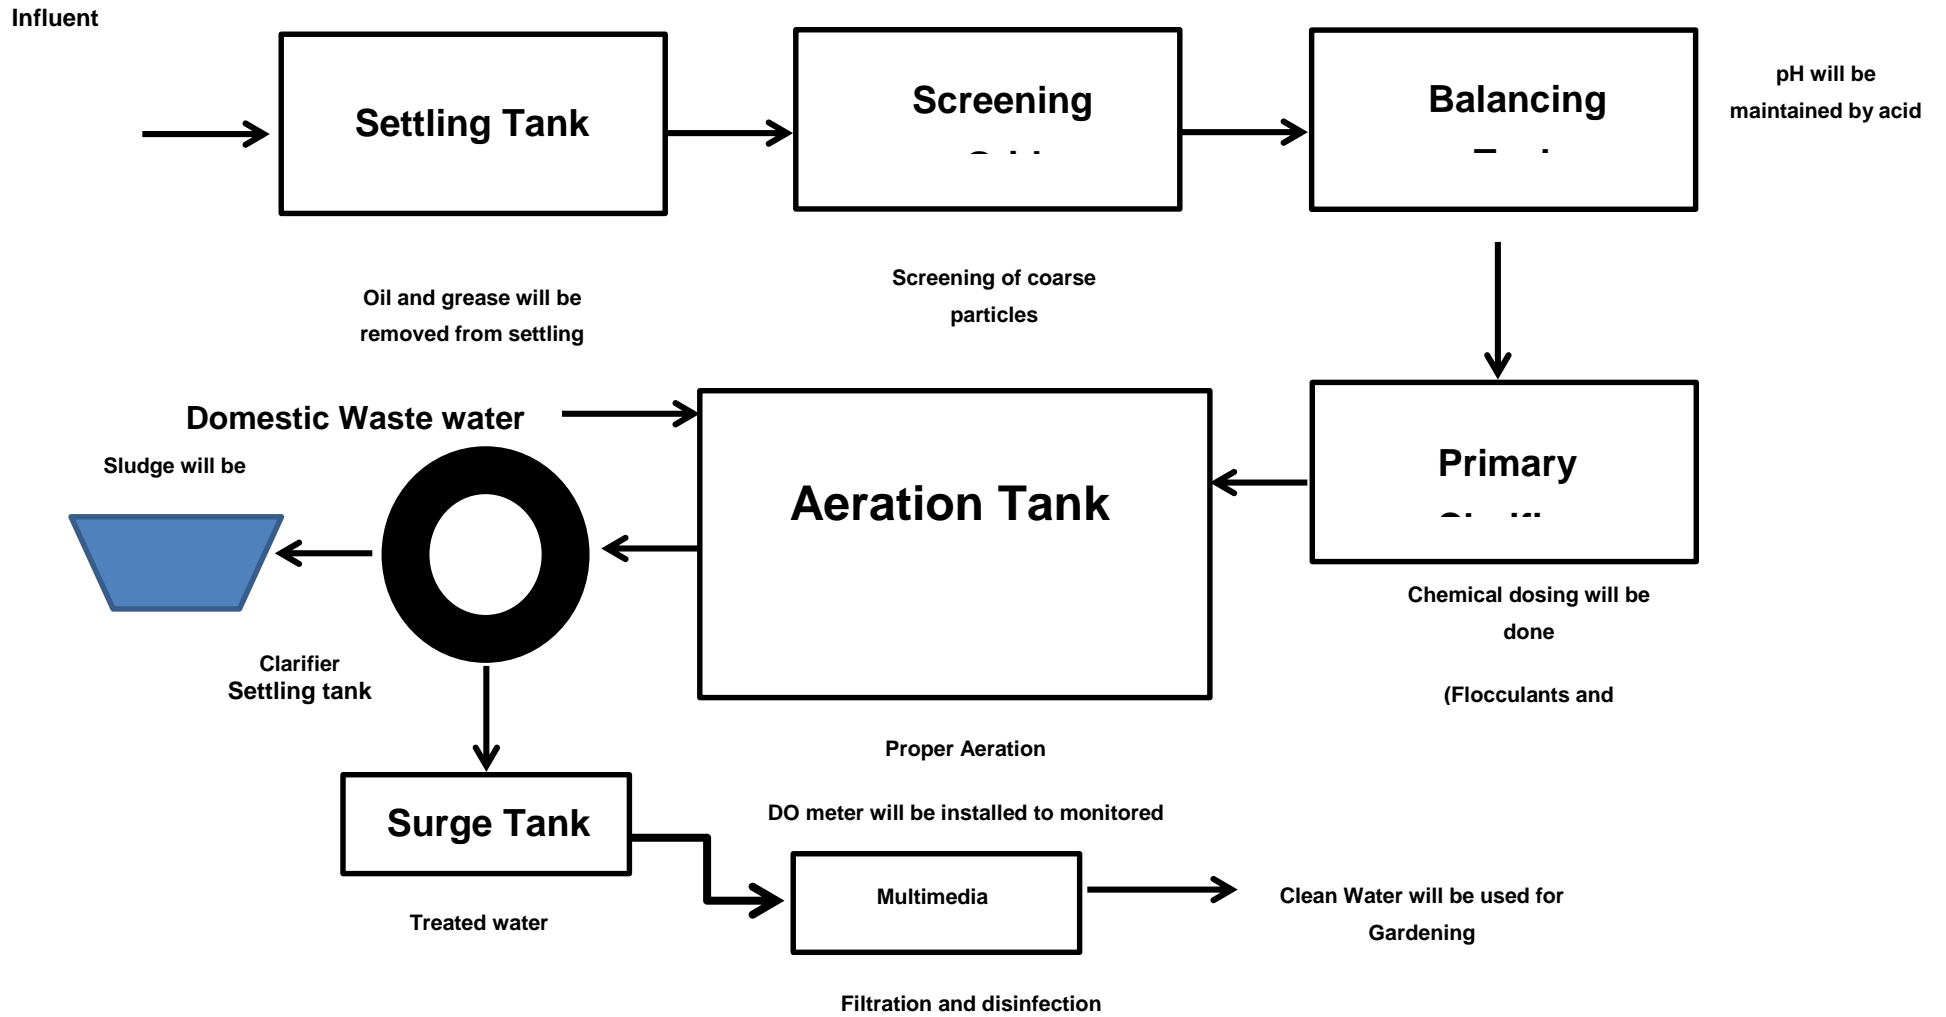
Influent

Settling Tank

Screening

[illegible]

Balancing

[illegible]

pH will be maintained by acid

Oil and grease will be removed from settling

Screening of coarse particles

Domestic Waste water

Aeration Tank

Primary

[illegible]

Sludge will be

Clarifier
Settling tank

Chemical dosing will be done

(Flocculants and

Proper Aeration

DO meter will be installed to monitored

Surge Tank

Multimedia

Clean Water will be used for Gardening

Treated water

Filtration and disinfection